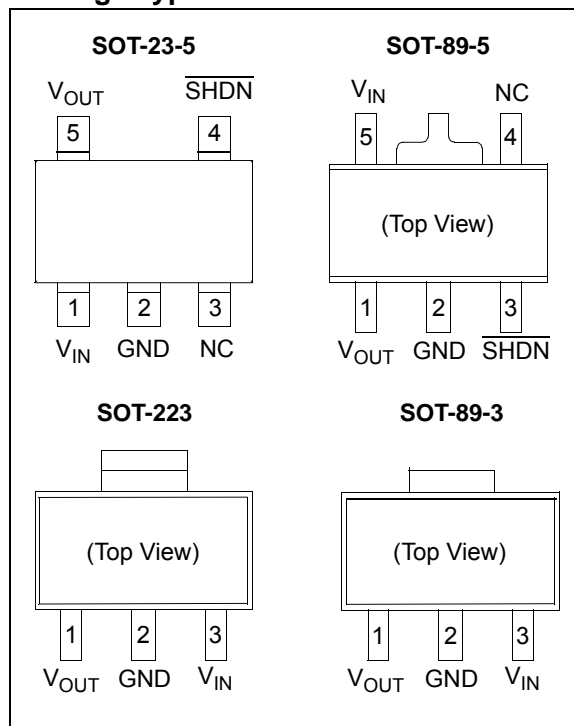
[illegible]

SOT-23-5

$V_{OUT}$ $\overline{SHDN}$

5 4

1 2 3

$V_{IN}$ GND NC

SOT-89-5

$V_{IN}$ NC

5 4

(Top View)

1 2 3

$V_{OUT}$ GND $\overline{SHDN}$

SOT-223

(Top View)

1 2 3

$V_{OUT}$ GND $V_{IN}$

SOT-89-3

(Top View)

1 2 3

$V_{OUT}$ GND $V_{IN}$